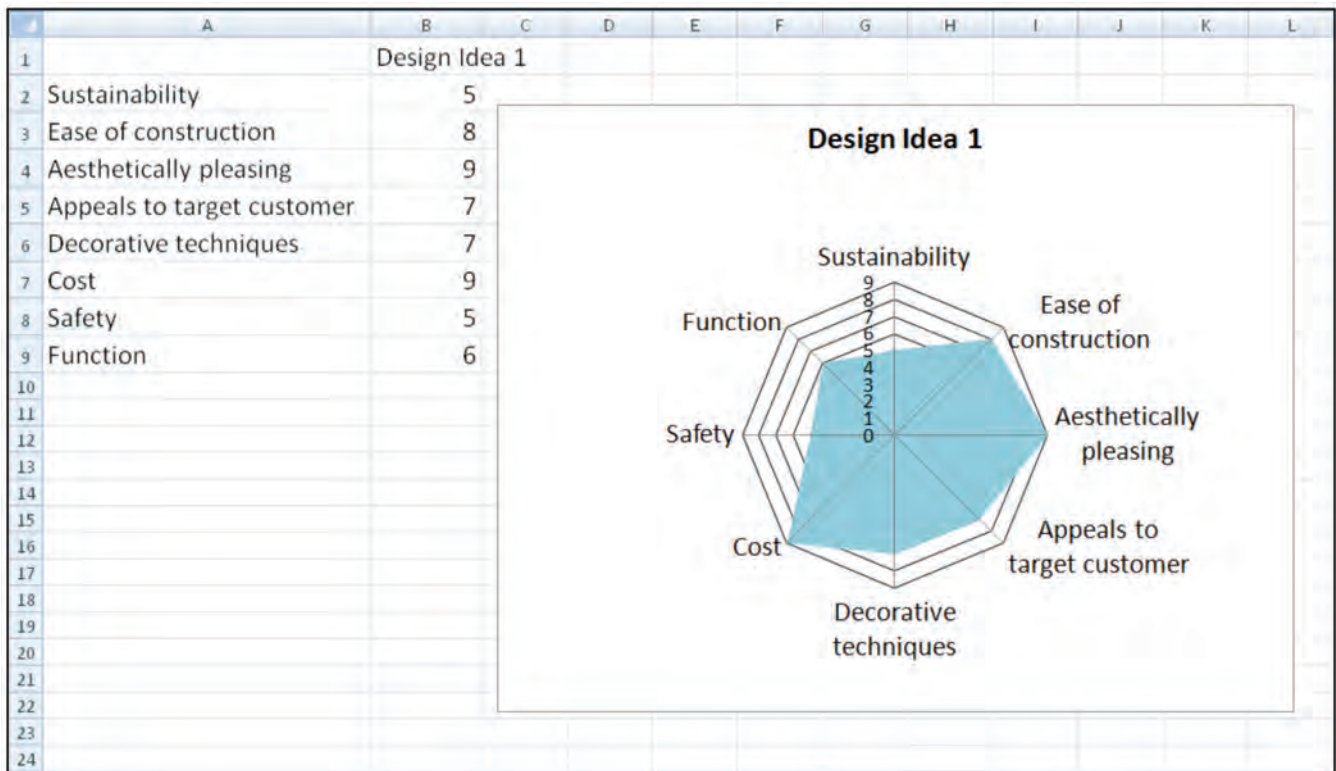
| | A | B | C | D | E | F | G | H | I | J | K | L |
|---|---|---|---|---|---|---|---|---|---|---|---|---|
| 1 | | Design Idea 1 | | | | | | | | | | |
| 2 | Sustainability | 5 | | | | | | | | | | |
| 3 | Ease of construction | 8 | | | | | | | | | | |
| 4 | Aesthetically pleasing | 9 | | | | | | | | | | |
| 5 | Appeals to target customer | 7 | | | | | | | | | | |
| 6 | Decorative techniques | 7 | | | | | | | | | | |
| 7 | Cost | 9 | | | | | | | | | | |
| 8 | Safety | 5 | | | | | | | | | | |
| 9 | Function | 6 | | | | | | | | | | |
| 10 | | | | | | | | | | | | |
| 11 | | | | | | | | | | | | |
| 12 | | | | | | | | | | | | |
| 13 | | | | | | | | | | | | |
| 14 | | | | | | | | | | | | |
| 15 | | | | | | | | | | | | |
| 16 | | | | | | | | | | | | |
| 17 | | | | | | | | | | | | |
| 18 | | | | | | | | | | | | |
| 19 | | | | | | | | | | | | |
| 20 | | | | | | | | | | | | |
| 21 | | | | | | | | | | | | |
| 22 | | | | | | | | | | | | |
| 23 | | | | | | | | | | | | |
| 24 | | | | | | | | | | | | |

Design Idea 1

Sustainability
9
8
7
6
5
4
3
2
1
0
Ease of construction
Aesthetically pleasing
Appeals to target customer
Decorative techniques
Cost
Safety
Function